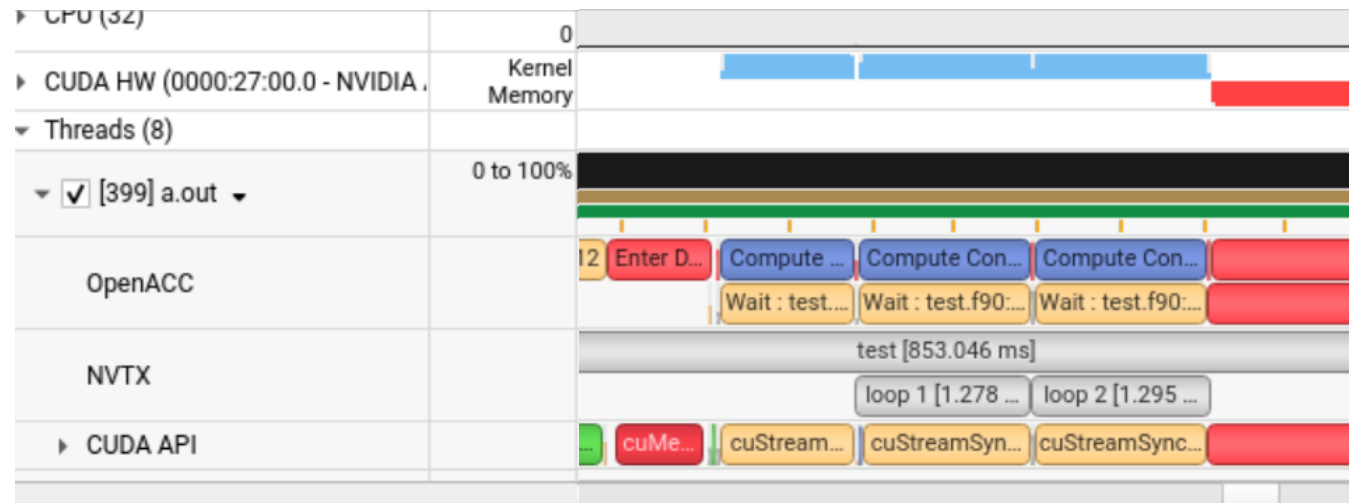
CPU (32)
0
CUDA HW (0000:27:00.0 - NVIDIA
Kernel
Memory
Threads (8)
0 to 100%
[399] a.out
OpenACC
12
Enter D...
Compute ...
Compute Con...
Compute Con...
Wait : test...
Wait : test.f90:...
Wait : test.f90:...
NVTX
test [853.046 ms]
loop 1 [1.278 ...
loop 2 [1.295 ...
CUDA API
cuMe...
cuStream...
cuStreamSyn...
cuStreamSync...